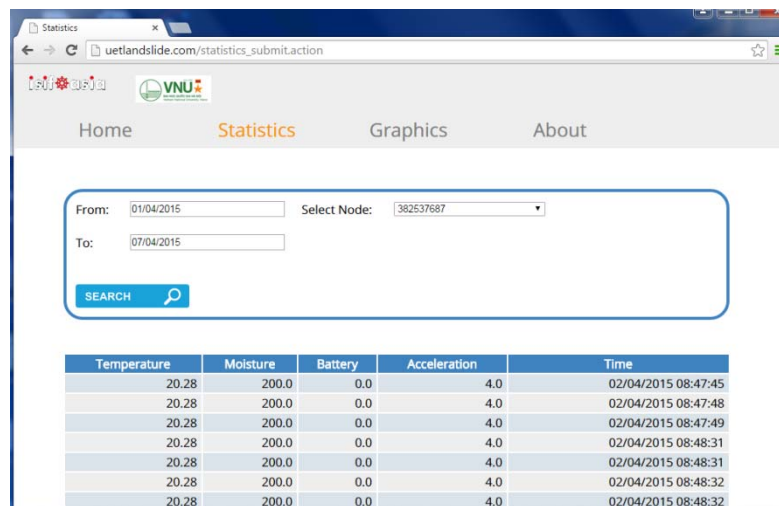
Statistics ×

uetlandslide.com/statistics_submit.action

VNU

Home Statistics Graphics About

From: 01/04/2015 Select Node: 382537687

To: 07/04/2015

SEARCH

| Temperature | Moisture | Battery | Acceleration | Time |
|---|---|---|---|---|
| 20.28 | 200.0 | 0.0 | 4.0 | 02/04/2015 08:47:45 |
| 20.28 | 200.0 | 0.0 | 4.0 | 02/04/2015 08:47:48 |
| 20.28 | 200.0 | 0.0 | 4.0 | 02/04/2015 08:47:49 |
| 20.28 | 200.0 | 0.0 | 4.0 | 02/04/2015 08:48:31 |
| 20.28 | 200.0 | 0.0 | 4.0 | 02/04/2015 08:48:31 |
| 20.28 | 200.0 | 0.0 | 4.0 | 02/04/2015 08:48:32 |
| 20.28 | 200.0 | 0.0 | 4.0 | 02/04/2015 08:48:32 |